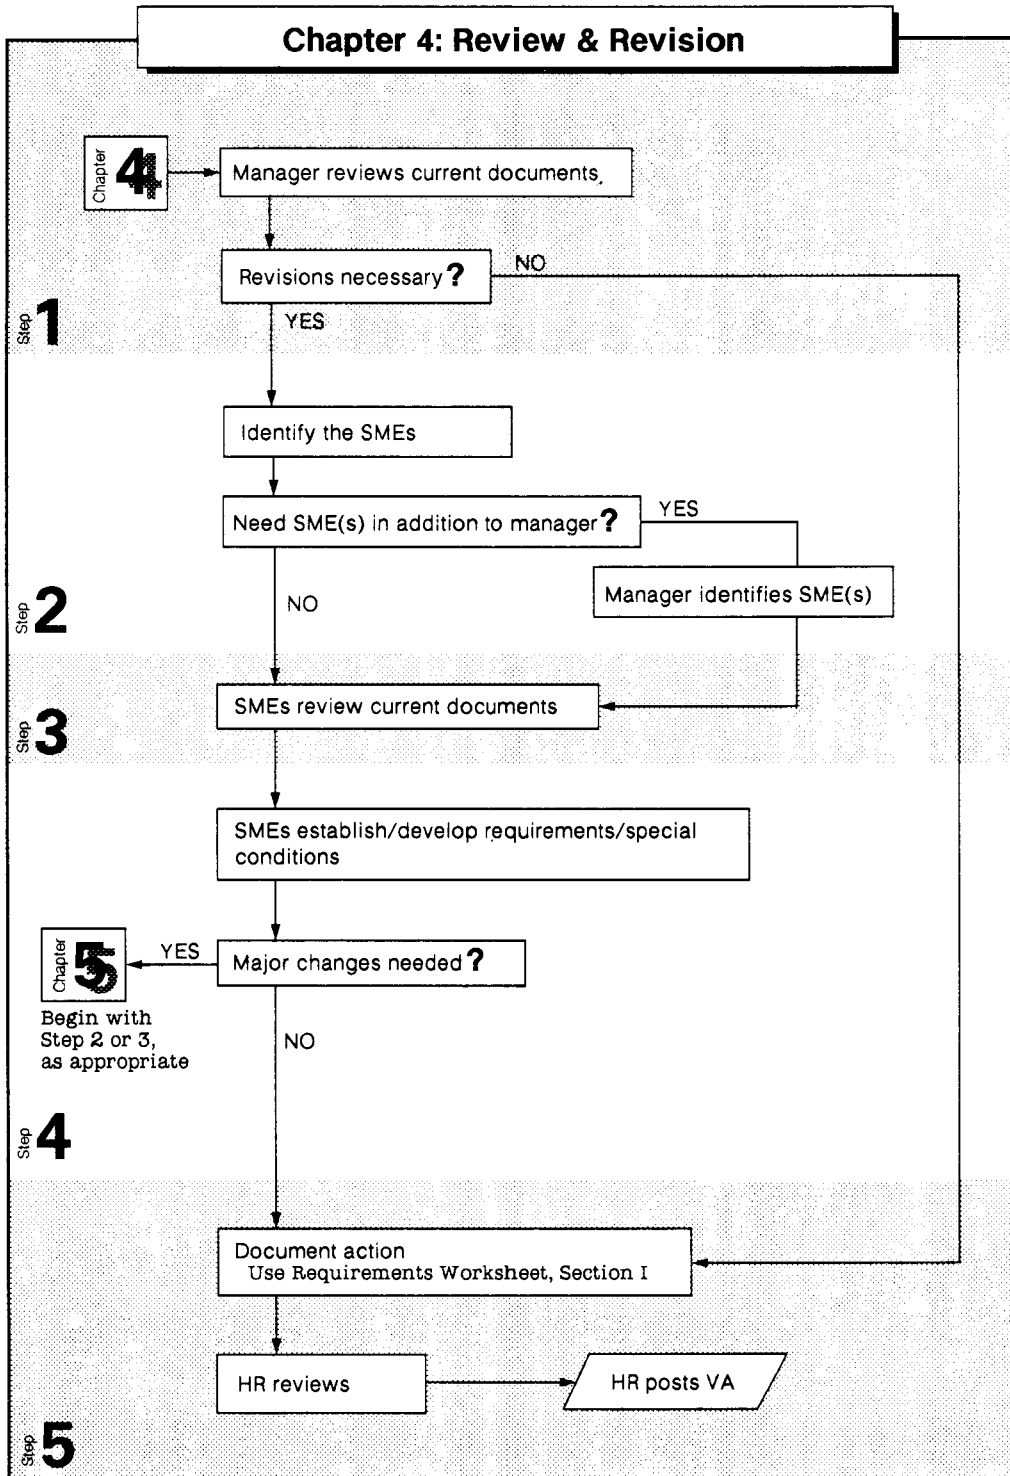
Chapter 4: Review & Revision

Chapter 4

Manager reviews current documents,

Revisions necessary?

NO

Step 1

YES

Identify the SMEs

Need SME(s) in addition to manager?

YES

Step 2

NO

Manager identifies SME(s)

Step 3

SMEs review current documents

SMEs establish/develop requirements/special conditions

Chapter 5

YES

Major changes needed?

Begin with Step 2 or 3, as appropriate

NO

Step 4

Document action
Use Requirements Worksheet, Section I

HR reviews

HR posts VA

Step 5